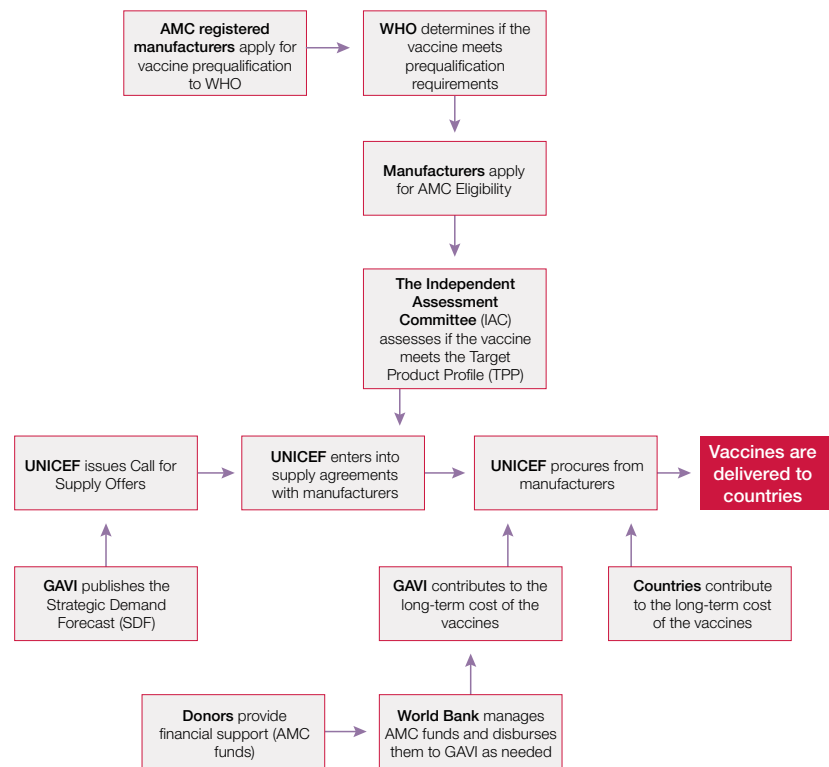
AMC registered manufacturers apply for vaccine prequalification to WHO

WHO determines if the vaccine meets prequalification requirements

Manufacturers apply for AMC Eligibility

The Independent Assessment Committee (IAC) assesses if the vaccine meets the Target Product Profile (TPP)

UNICEF issues Call for Supply Offers

UNICEF enters into supply agreements with manufacturers

UNICEF procures from manufacturers

Vaccines are delivered to countries

GAVI publishes the Strategic Demand Forecast (SDF)

GAVI contributes to the long-term cost of the vaccines

Countries contribute to the long-term cost of the vaccines

Donors provide financial support (AMC funds)

World Bank manages AMC funds and disburses them to GAVI as needed